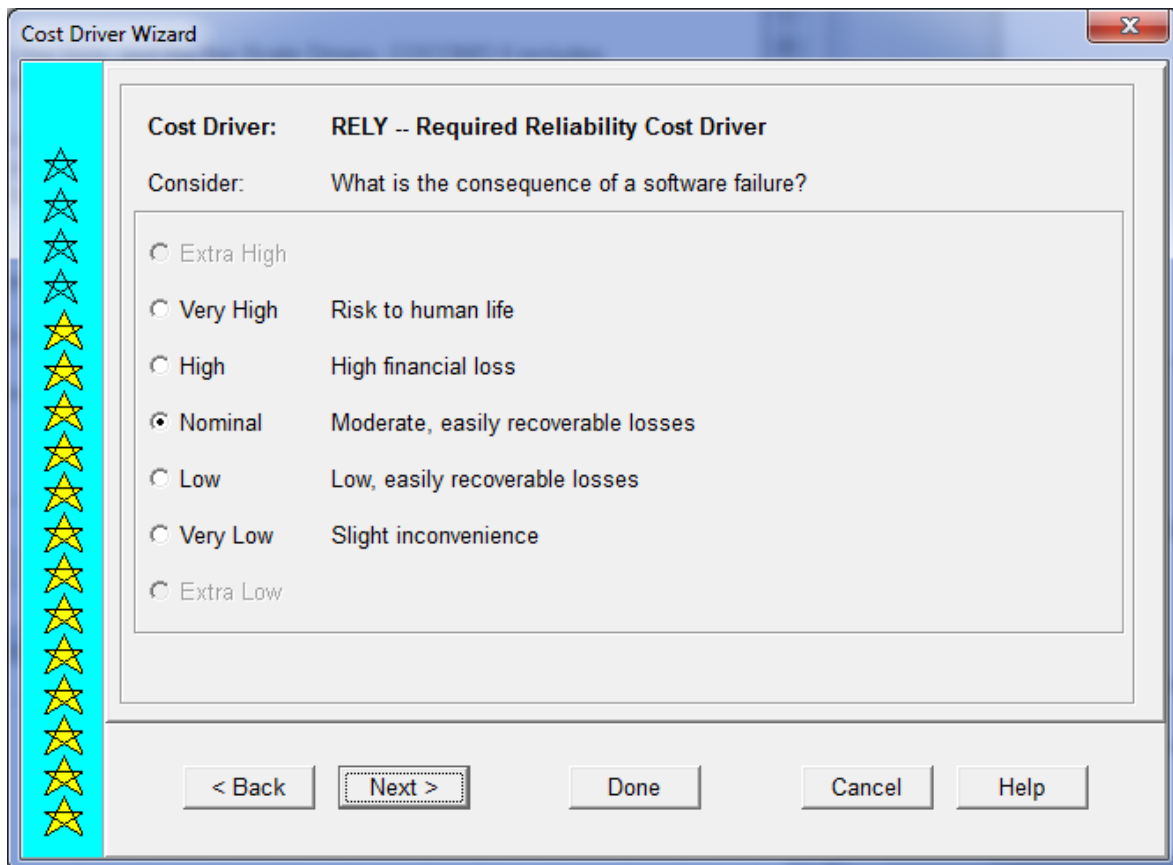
Cost Driver Wizard

Cost Driver: RELY -- Required Reliability Cost Driver

Consider: What is the consequence of a software failure?

Extra High

Very High Risk to human life

High High financial loss

Nominal Moderate, easily recoverable losses

Low Low, easily recoverable losses

Very Low Slight inconvenience

Extra Low

< Back

Next >

Done

Cancel

Help